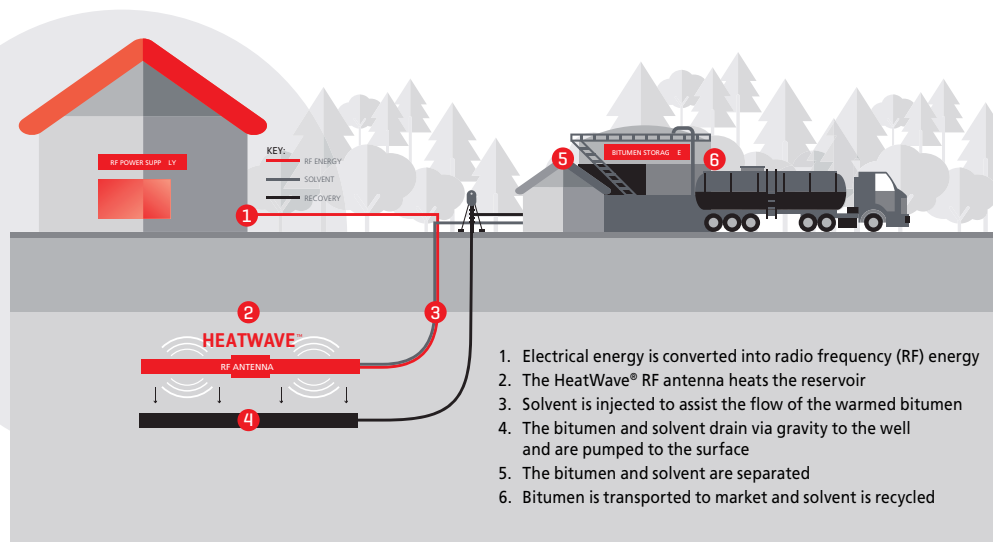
RF POWER SUPP LY

KEY:
RF ENERGY
SOLVENT
RECOVERY

1

5

BITUMEN STORAG E

6

2

HEATWAVE™

RF ANTENNA

3

4

1. Electrical energy is converted into radio frequency (RF) energy
2. The HeatWave® RF antenna heats the reservoir
3. Solvent is injected to assist the flow of the warmed bitumen
4. The bitumen and solvent drain via gravity to the well and are pumped to the surface
5. The bitumen and solvent are separated
6. Bitumen is transported to market and solvent is recycled